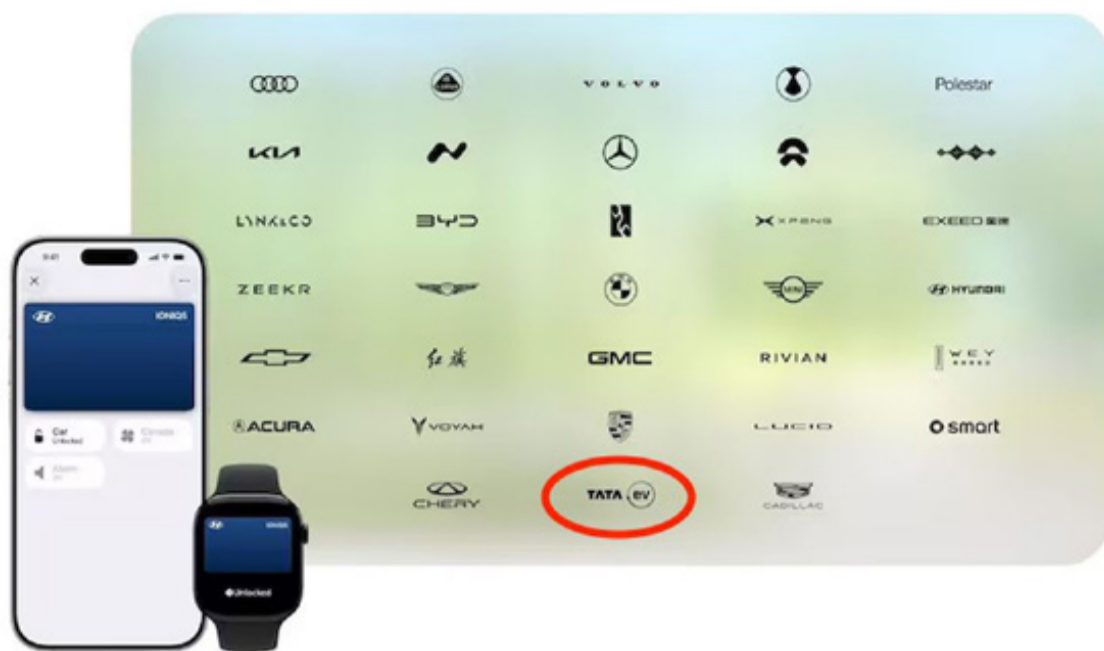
VOLVO

Polestar

KIA

LYNK&CO

BYD

XPENG

EXEED

ZEEKR

HYUNDAI

红旗

GMC

RIVIAN

WEY

ACURA

VOYAH

LUCID

smart

CHERY

TATA ev

CADILLAC

9:41

IONIQ5

Car Unlocked

Climate Off

Alarm Off

IONIQ

Unlocked